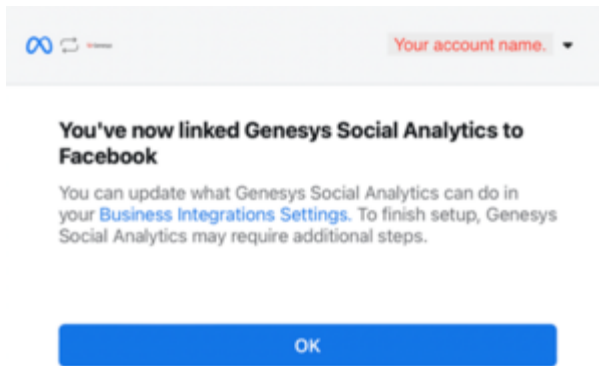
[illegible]

Your account name.

You've now linked Genesys Social Analytics to Facebook

You can update what Genesys Social Analytics can do in your Business Integrations Settings. To finish setup, Genesys Social Analytics may require additional steps.

OK